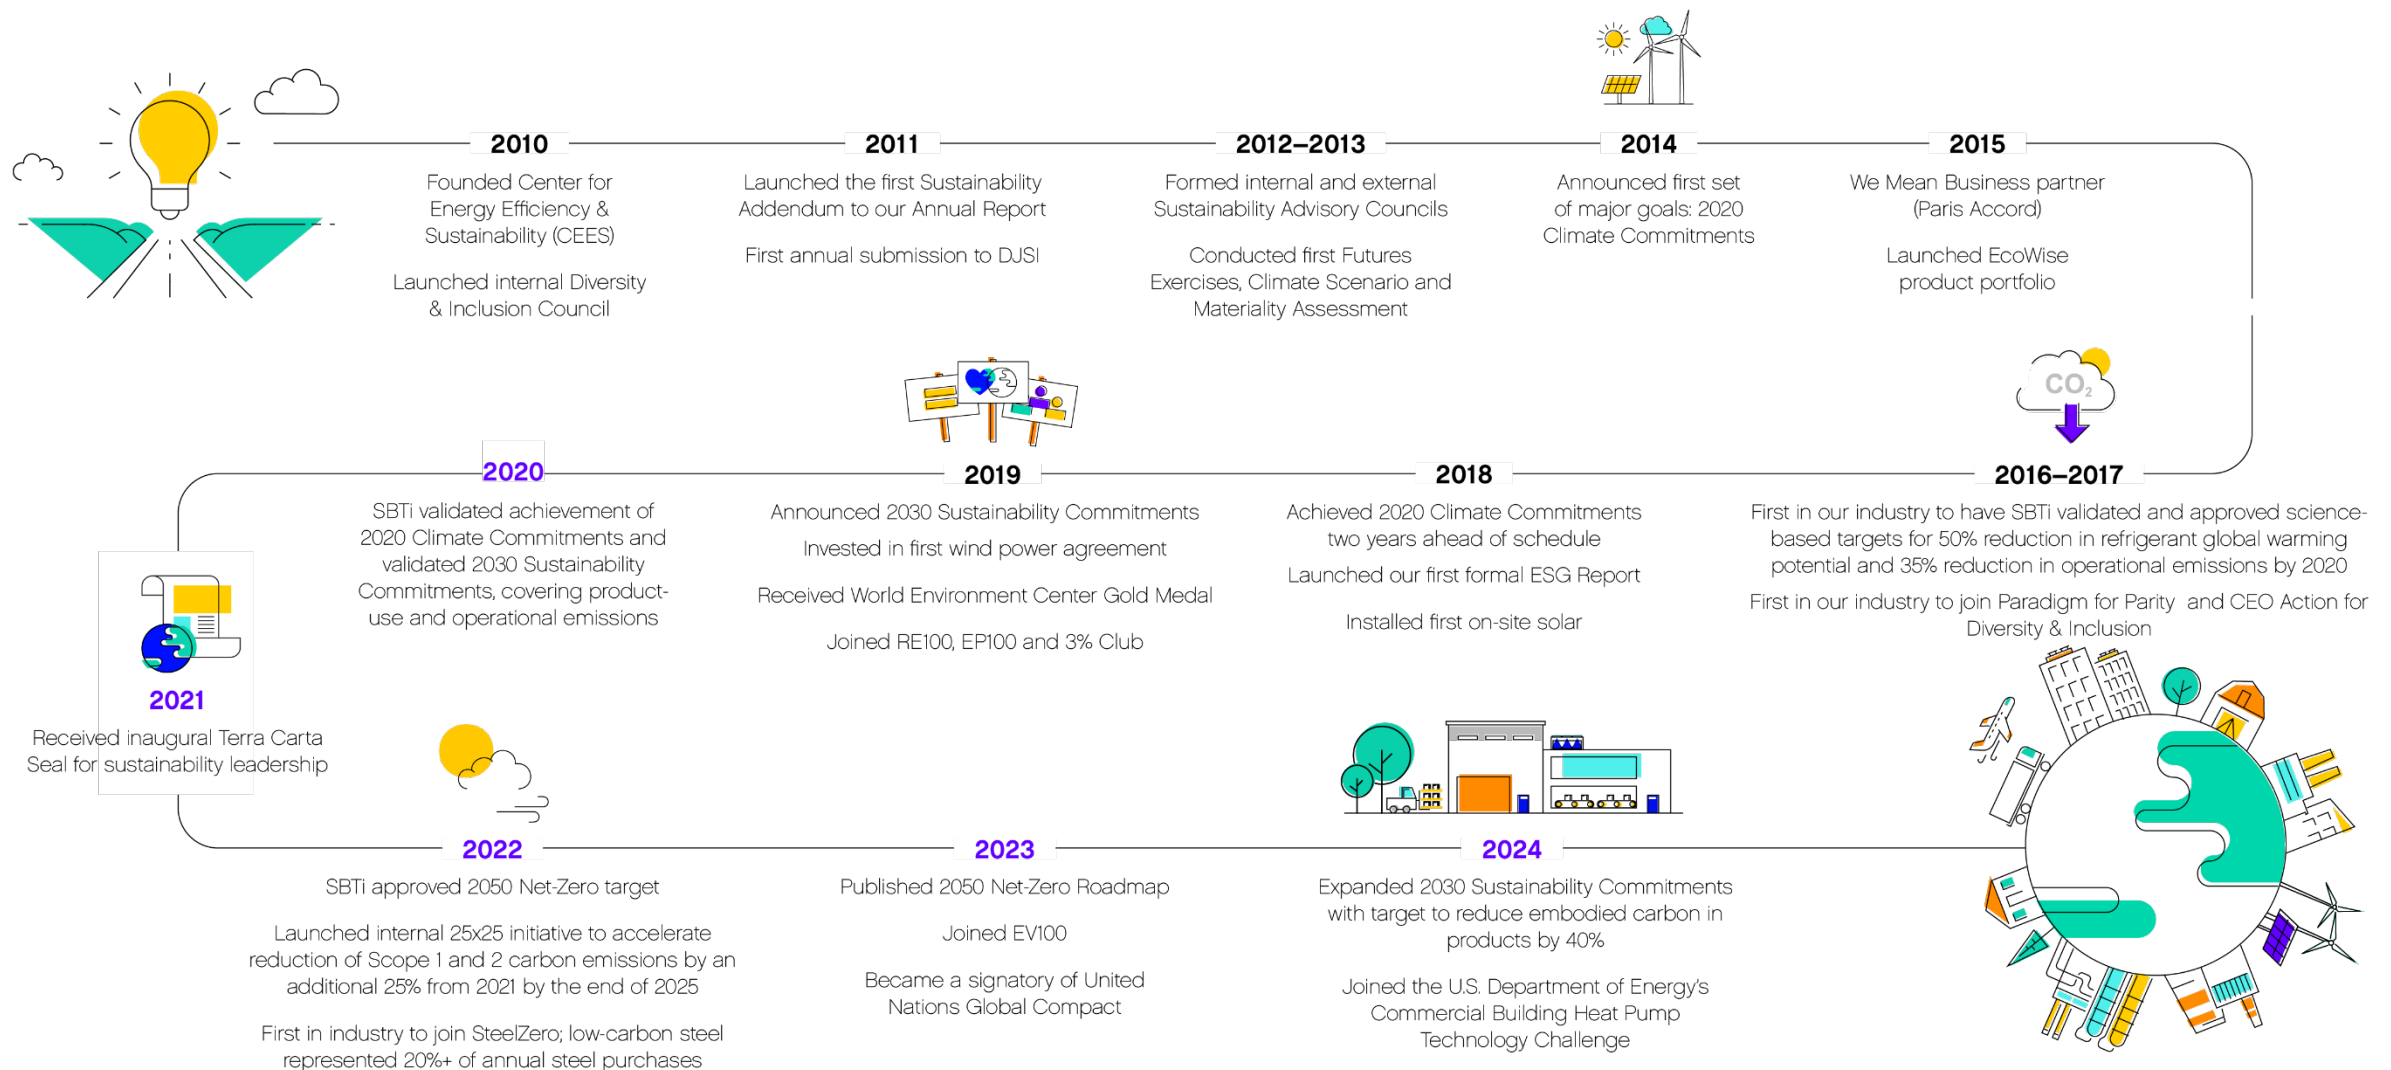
2010
Founded Center for Energy Efficiency & Sustainability (CEES)

Launched internal Diversity & Inclusion Council

2011
Launched the first Sustainability Addendum to our Annual Report

First annual submission to DJSI

2012–2013
Formed internal and external Sustainability Advisory Councils

Conducted first Futures Exercises, Climate Scenario and Materiality Assessment

2014
Announced first set of major goals: 2020 Climate Commitments

2015
We Mean Business partner (Paris Accord)

Launched EcoWise product portfolio

$CO_2$

2020
SBTi validated achievement of 2020 Climate Commitments and validated 2030 Sustainability Commitments, covering product-use and operational emissions

2019
Announced 2030 Sustainability Commitments

Invested in first wind power agreement

Received World Environment Center Gold Medal

Joined RE100, EP100 and 3% Club

2018
Achieved 2020 Climate Commitments two years ahead of schedule

Launched our first formal ESG Report

Installed first on-site solar

2016–2017
First in our industry to have SBTi validated and approved science-based targets for 50% reduction in refrigerant global warming potential and 35% reduction in operational emissions by 2020

First in our industry to join Paradigm for Parity and CEO Action for Diversity & Inclusion

2021
Received inaugural Terra Carta Seal for sustainability leadership

2022
SBTi approved 2050 Net-Zero target

Launched internal 25x25 initiative to accelerate reduction of Scope 1 and 2 carbon emissions by an additional 25% from 2021 by the end of 2025

First in industry to join SteelZero; low-carbon steel represented 20%+ of annual steel purchases

2023
Published 2050 Net-Zero Roadmap

Joined EV100

Became a signatory of United Nations Global Compact

2024
Expanded 2030 Sustainability Commitments with target to reduce embodied carbon in products by 40%

Joined the U.S. Department of Energy's Commercial Building Heat Pump Technology Challenge